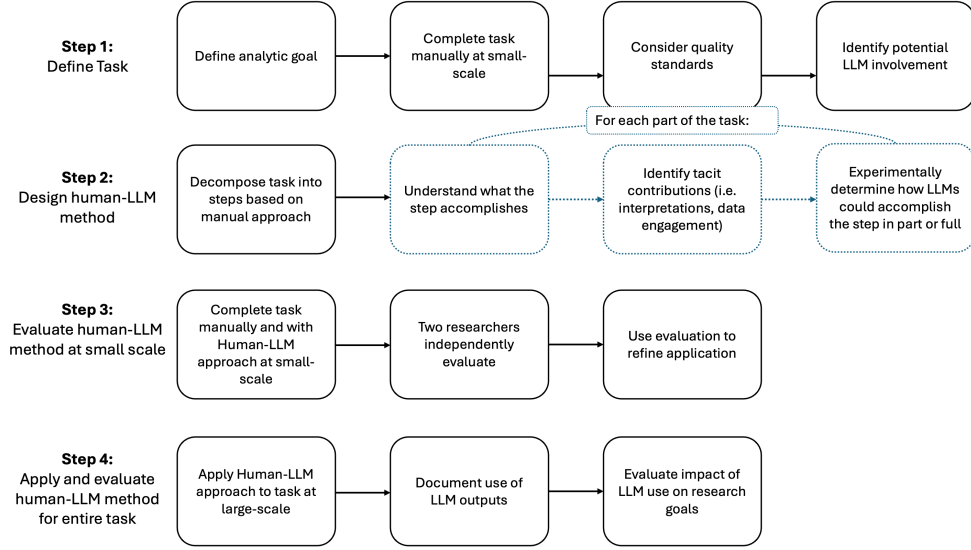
**Step 1:**
Define Task

Define analytic goal

Complete task manually at small-scale

Consider quality standards

Identify potential LLM involvement

For each part of the task:

**Step 2:**
Design human-LLM method

Decompose task into steps based on manual approach

Understand what the step accomplishes

Identify tacit contributions (i.e. interpretations, data engagement)

Experimentally determine how LLMs could accomplish the step in part or full

**Step 3:**
Evaluate human-LLM method at small scale

Complete task manually and with Human-LLM approach at small-scale

Two researchers independently evaluate

Use evaluation to refine application

**Step 4:**
Apply and evaluate human-LLM method for entire task

Apply Human-LLM approach to task at large-scale

Document use of LLM outputs

Evaluate impact of LLM use on research goals